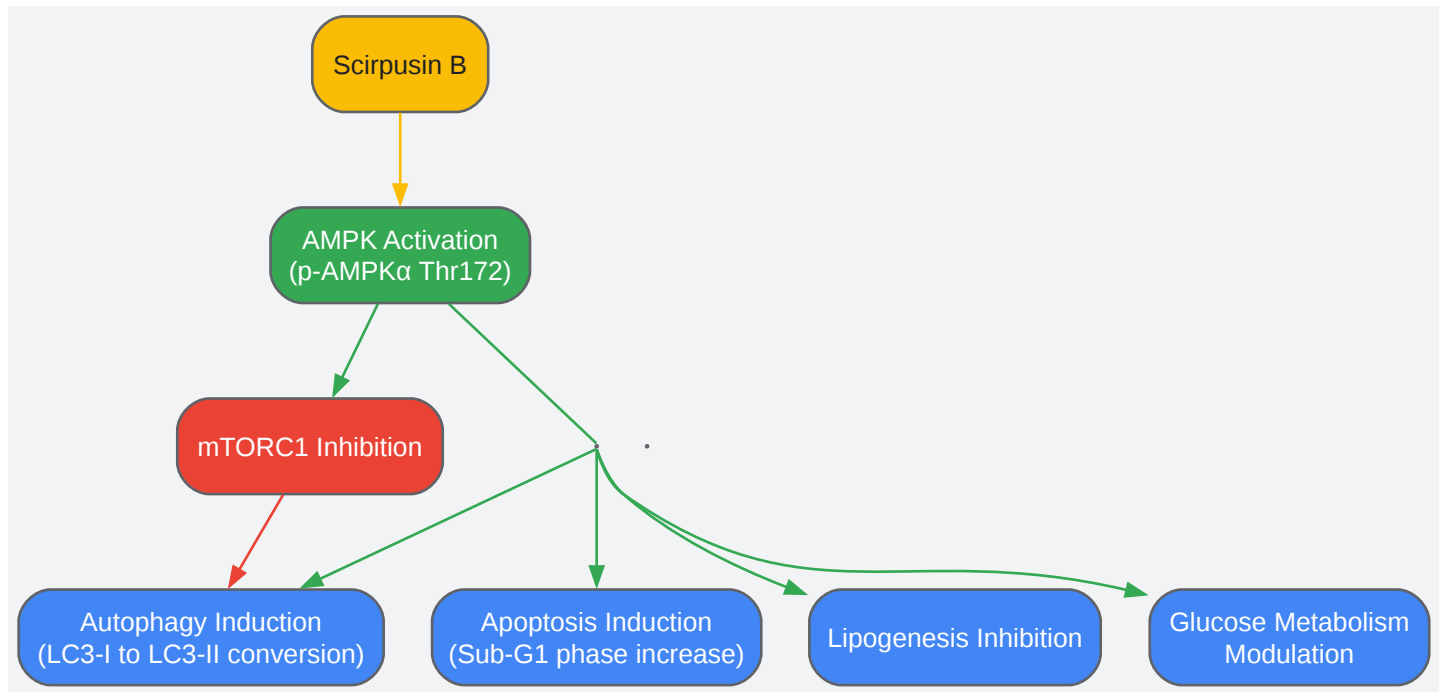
Scirpusin B

AMPK Activation
(p-AMPKα Thr172)

mTORC1 Inhibition

Autophagy Induction
(LC3-I to LC3-II conversion)

Apoptosis Induction
(Sub-G1 phase increase)

Lipogenesis Inhibition

Glucose Metabolism
Modulation